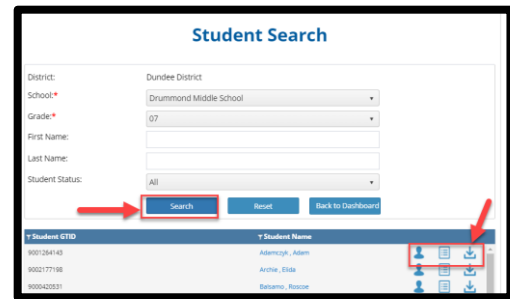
Student Search

District: Dundee District

School:* Drummond Middle School

Grade:* 07

First Name:

Last Name:

Student Status: All

Search Reset Back to Dashboard

| Student GTID | Student Name |
|---|---|
| 9001284145 | Adamczyk , Adam |
| 9002177198 | Archie , Elida |
| 9000420531 | Balsamo , Roscoe |